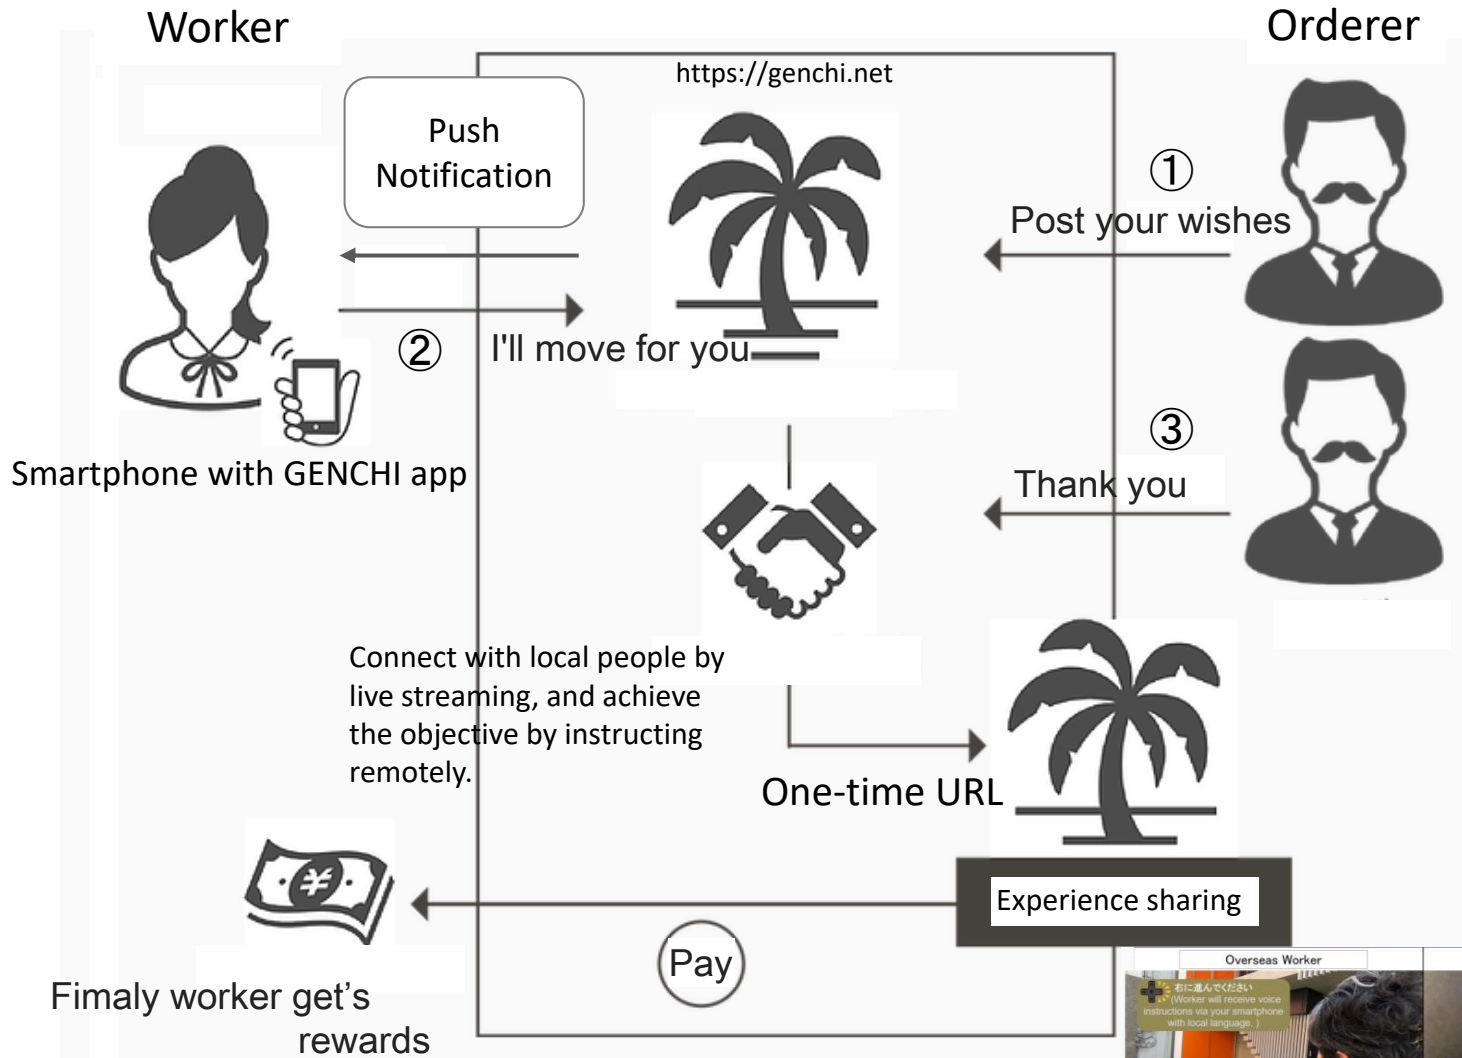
Worker

Orderer

https://genchi.net

Push Notification

①

Post your wishes

②

I'll move for you

Smartphone with GENCHI app

③

Thank you

Connect with local people by live streaming, and achieve the objective by instructing remotely.

One-time URL

Experience sharing

Pay

Fimaly worker get's rewards

Overseas Worker

右に進んでください
(Worker will receive voice instructions via your smartphone with local language.)